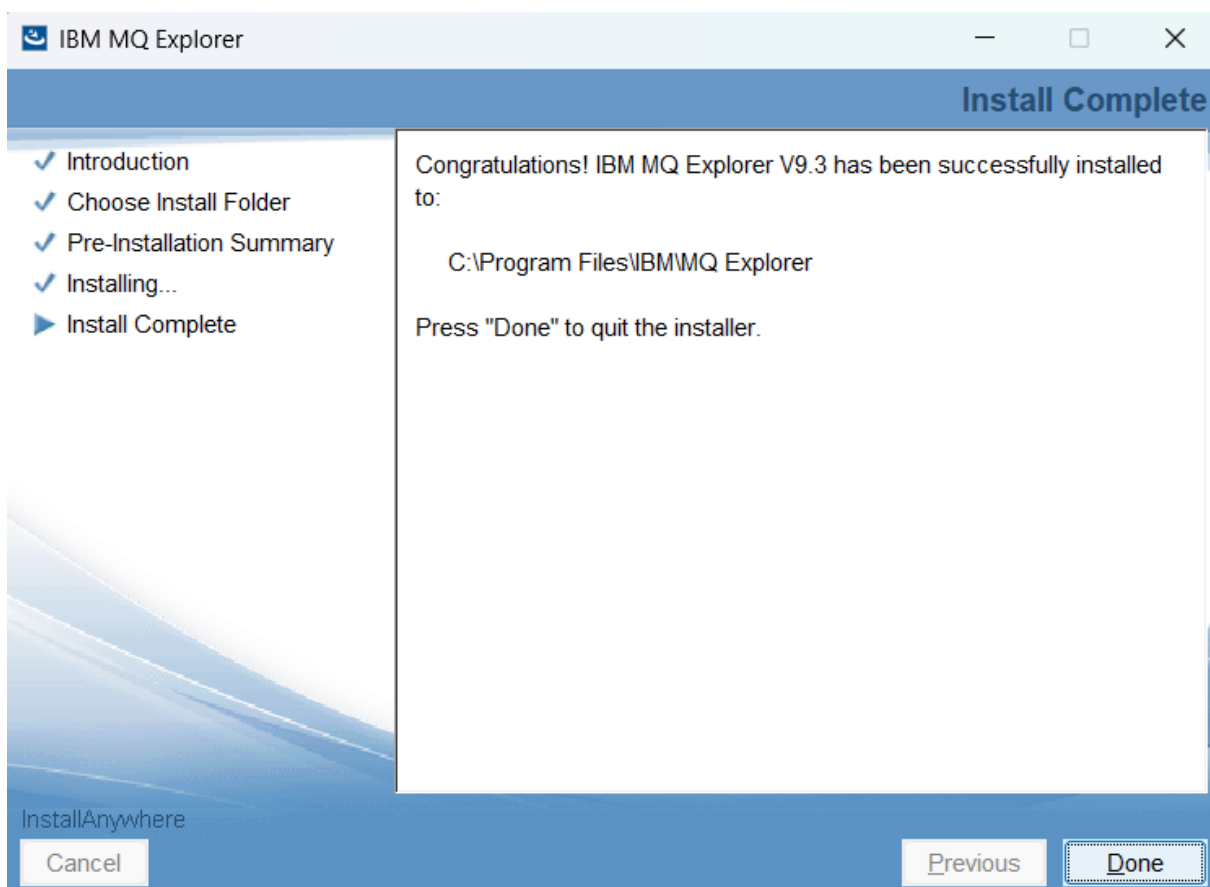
IBM MQ Explorer

Install Complete

✓ Introduction
✓ Choose Install Folder
✓ Pre-Installation Summary
✓ Installing...
Install Complete

Congratulations! IBM MQ Explorer V9.3 has been successfully installed to:

C:\Program Files\IBM\MQ Explorer

Press "Done" to quit the installer.

InstallAnywhere

Cancel

Previous

Done